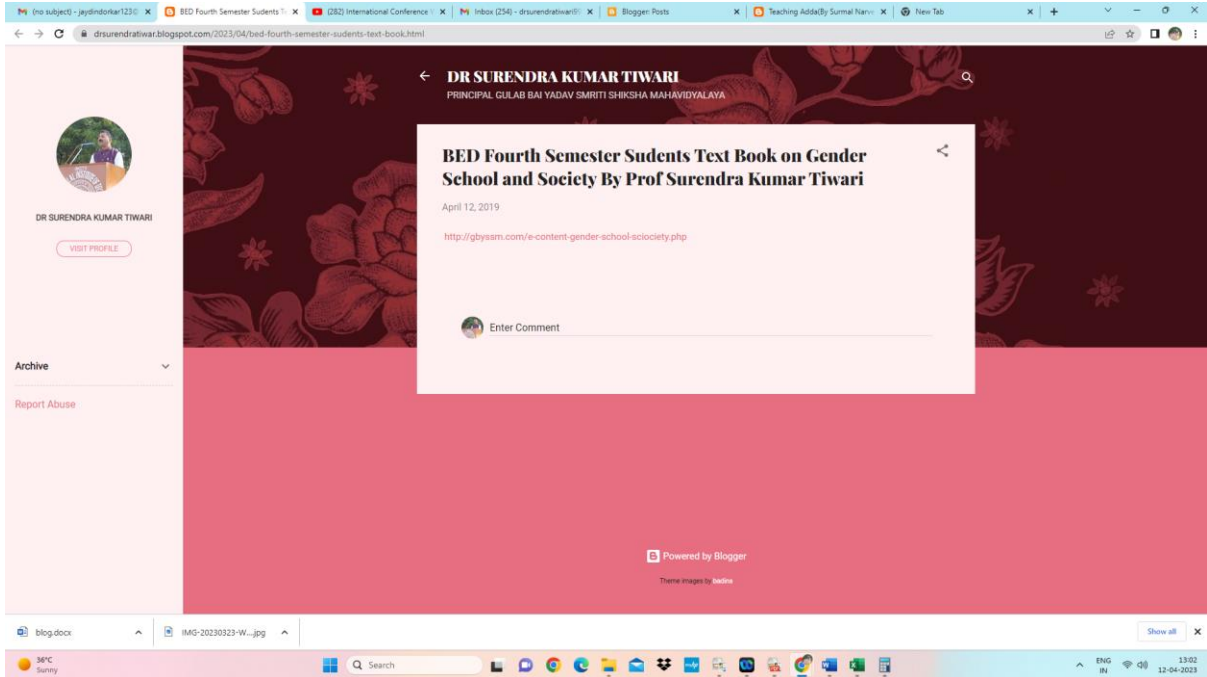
(no subject) - jaydindorkar123@ ×
BED Fourth Semester Sudents Te ×
(282) International Conference ×
Inbox (254) - drsurendratiwari@ ×
Blogger: Posts ×
Teaching Adda(By Surmal Narw ×
New Tab ×

drsurendratiwar.blogspot.com/2023/04/bed-fourth-semester-sudents-text-book.html

DR SURENDRA KUMAR TIWARI
PRINCIPAL GULAB BAI YADAV SMRITI SHIKSHA MAHAVIDYALAYA

DR SURENDRA KUMAR TIWARI

VISIT PROFILE

Archive

Report Abuse

BED Fourth Semester Sudents Text Book on Gender School and Society By Prof Surendra Kumar Tiwari

April 12, 2019

http://gbyssm.com/e-content-gender-school-sciociety.php

Enter Comment

Powered by Blogger

Theme images by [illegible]

blog.docx
IMG-20230323-W....jpg
Show all

36°C
Sunny
Search
ENG IN
13:02
12-04-2023